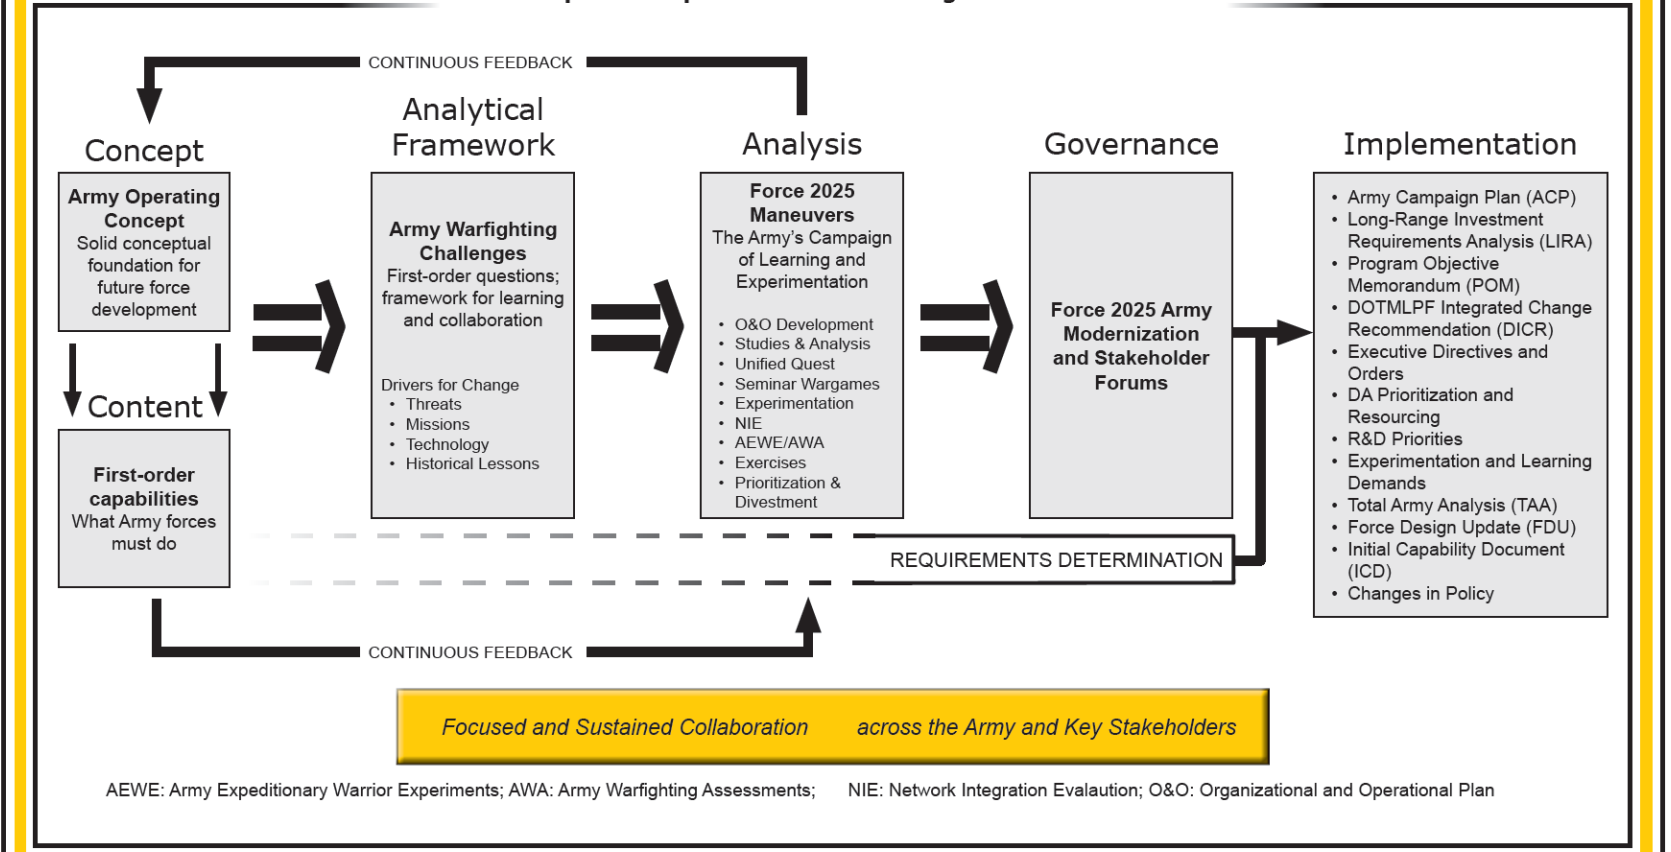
CONTINUOUS FEEDBACK

Concept

Army Operating Concept
Solid conceptual foundation for future force development

Content

First-order capabilities
What Army forces must do

Analytical Framework

Army Warfighting Challenges
First-order questions; framework for learning and collaboration

Drivers for Change
• Threats
• Missions
• Technology
• Historical Lessons

Analysis

Force 2025 Maneuvers
The Army's Campaign of Learning and Experimentation

• O&O Development
• Studies & Analysis
• Unified Quest
• Seminar Wargames
• Experimentation
• NIE
• AEWE/AWA
• Exercises
• Prioritization & Divestment

Governance

Force 2025 Army Modernization and Stakeholder Forums

Implementation

• Army Campaign Plan (ACP)
• Long-Range Investment Requirements Analysis (LIRA)
• Program Objective Memorandum (POM)
• DOTMLPF Integrated Change Recommendation (DICR)
• Executive Directives and Orders
• DA Prioritization and Resourcing
• R&D Priorities
• Experimentation and Learning Demands
• Total Army Analysis (TAA)
• Force Design Update (FDU)
• Initial Capability Document (ICD)
• Changes in Policy

REQUIREMENTS DETERMINATION

CONTINUOUS FEEDBACK

Focused and Sustained Collaboration across the Army and Key Stakeholders

AEWE: Army Expeditionary Warrior Experiments; AWA: Army Warfighting Assessments; NIE: Network Integration Evalaution; O&O: Organizational and Operational Plan